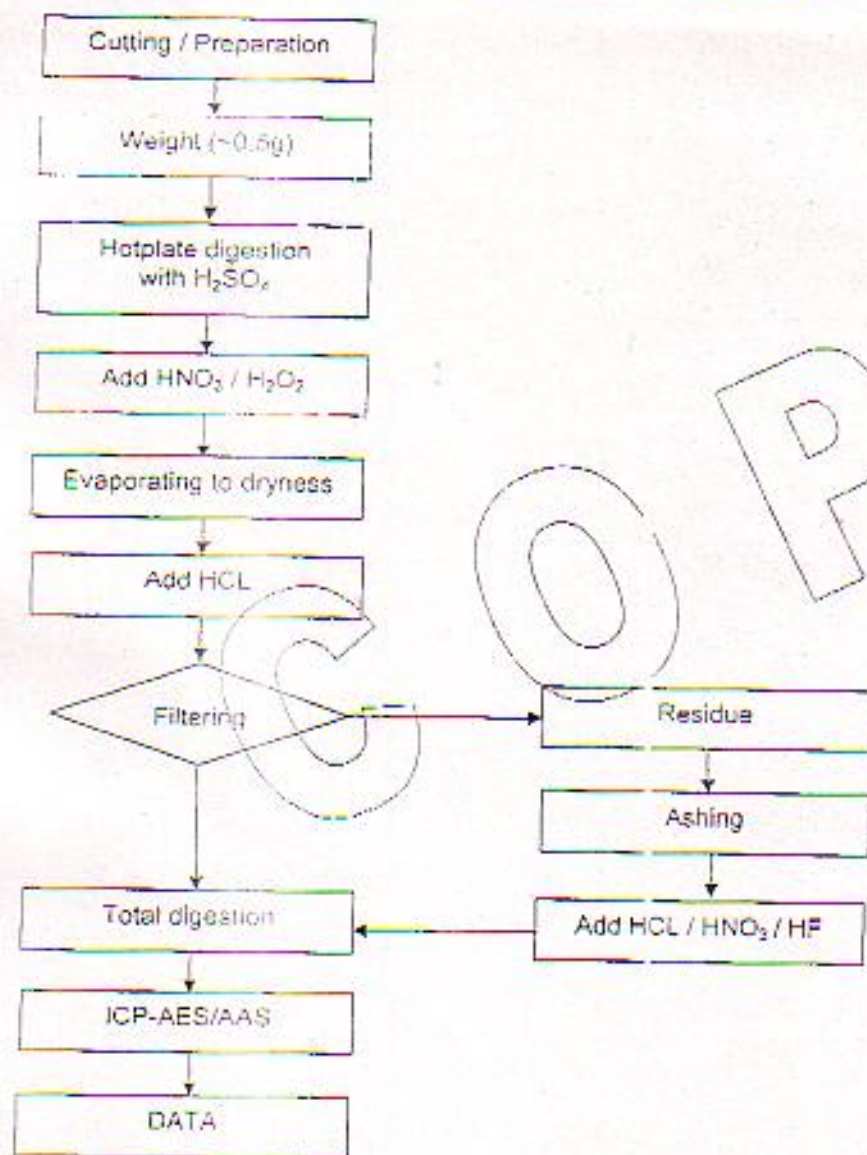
Cutting / Preparation

Weight (~0.5g)

Hotplate digestion with $H_2SO_4$

Add $HNO_3$ / $H_2O_2$

Evaporating to dryness

Add HCL

Filtering

Residue

Ashing

Add HCL / $HNO_3$ / HF

Total digestion

ICP-AES/AAS

DATA

COP